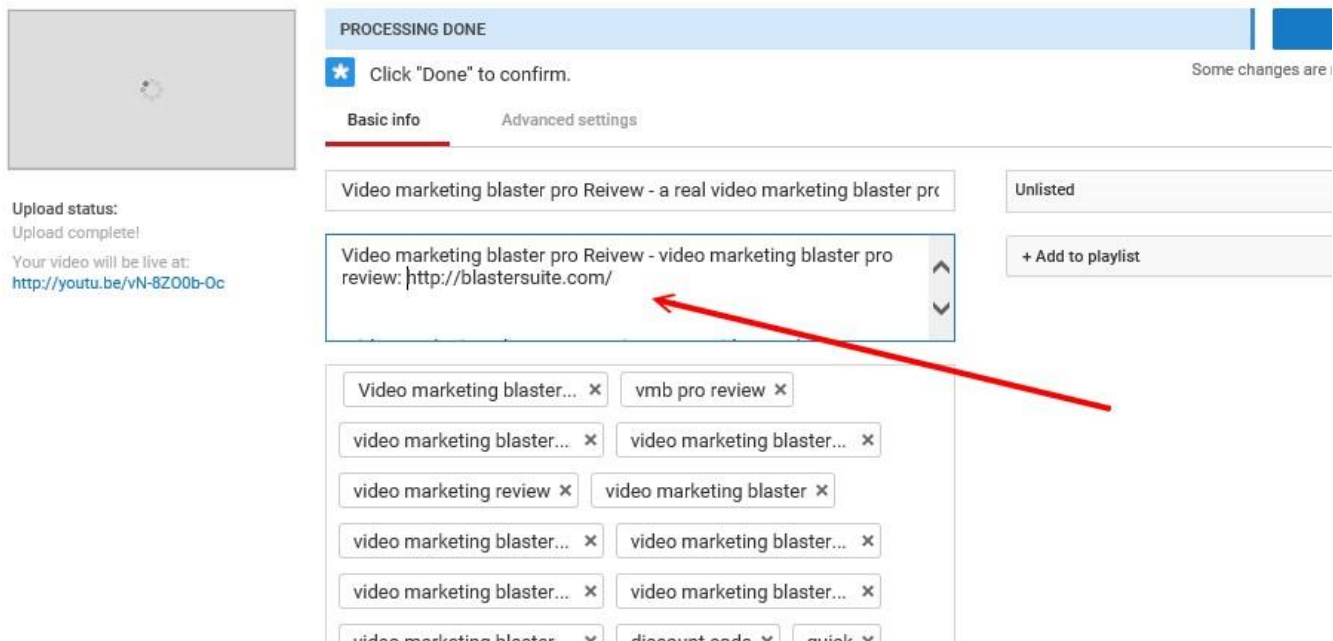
PROCESSING DONE

Click "Done" to confirm.

Some changes are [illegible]

Basic info

Advanced settings

Upload status:
Upload complete!
Your video will be live at:
http://youtu.be/vN-8ZO0b-Oc

Video marketing blaster pro Reivew - a real video marketing blaster pr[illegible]

Unlisted

Video marketing blaster pro Reivew - video marketing blaster pro review: http://blastersuite.com/

+ Add to playlist

Video marketing blaster... ×
vmb pro review ×
video marketing blaster... ×
video marketing blaster... ×
video marketing review ×
video marketing blaster ×
video marketing blaster... ×
video marketing blaster... ×
video marketing blaster... ×
video marketing blaster... ×
video marketing blaster... ×
discount code ×
quick ×